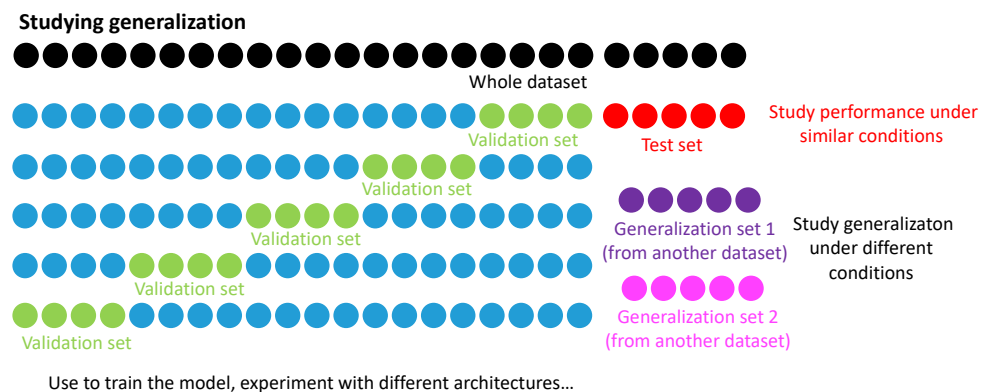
Studying generalization

Whole dataset

Validation set

Test set

Study performance under similar conditions

Validation set

Validation set

Generalization set 1 (from another dataset)

Study generalizaton under different conditions

Validation set

Generalization set 2 (from another dataset)

Validation set

Use to train the model, experiment with different architectures…